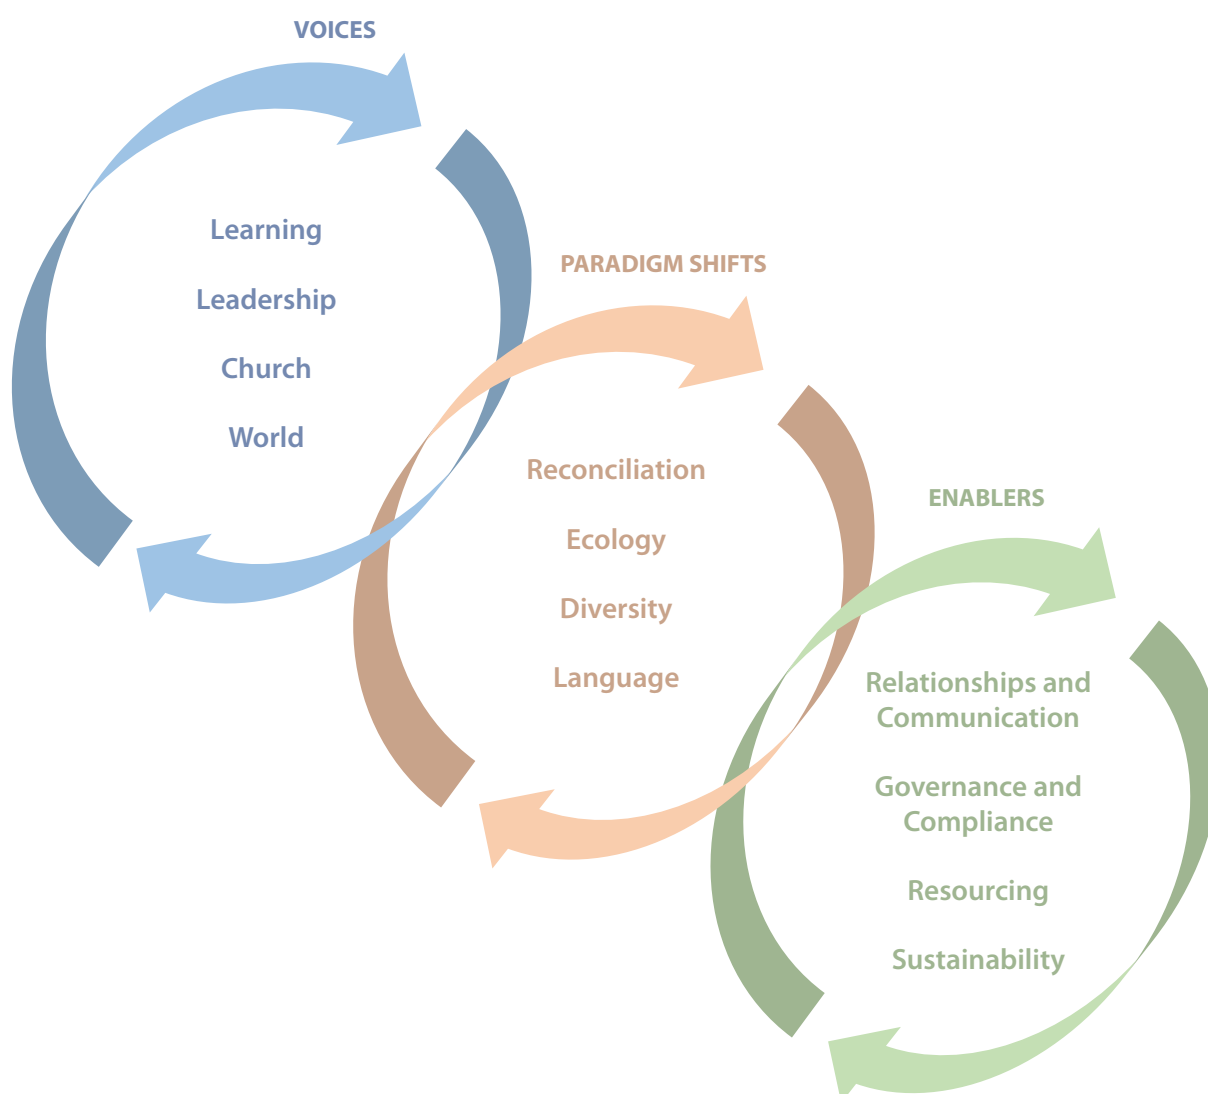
VOICES

Learning

Leadership

Church

World

PARADIGM SHIFTS

Reconciliation

Ecology

Diversity

Language

ENABLERS

Relationships and Communication

Governance and Compliance

Resourcing

Sustainability